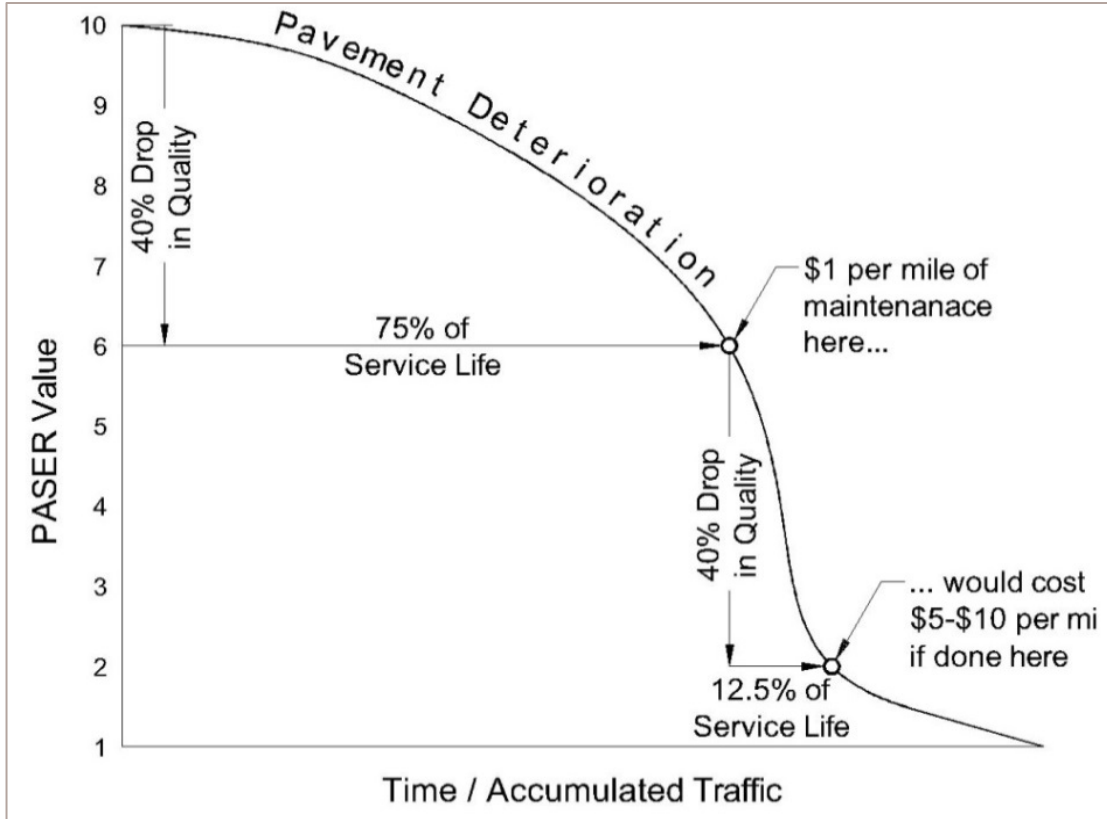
Pavement Deterioration

10
9
8
7
6
5
4
3
2
1

PASER Value

40% Drop in Quality

75% of Service Life

$1 per mile of maintenanace here...

40% Drop in Quality

12.5% of Service Life

... would cost $5-$10 per mi if done here

Time / Accumulated Traffic